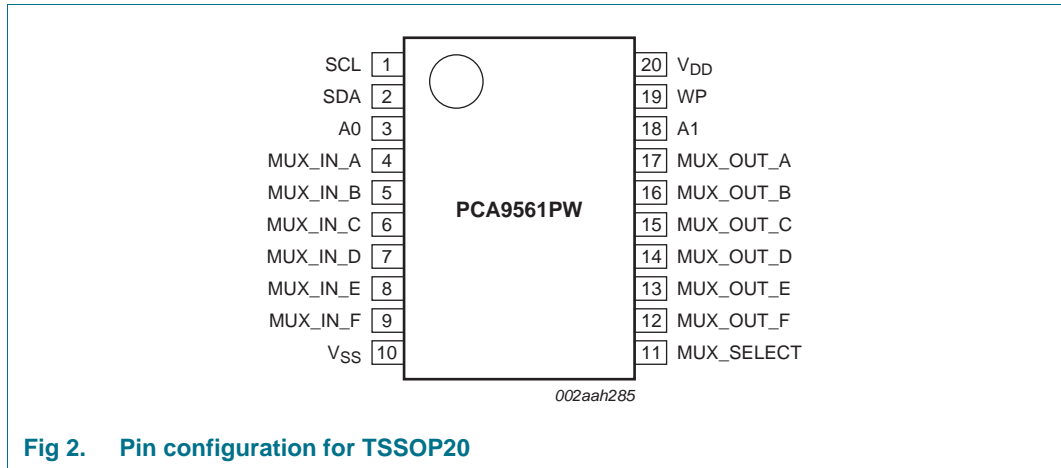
SCL 1
SDA 2
A0 3
MUX_IN_A 4
MUX_IN_B 5
MUX_IN_C 6
MUX_IN_D 7
MUX_IN_E 8
MUX_IN_F 9
$V_{SS}$ 10

PCA9561PW

20 $V_{DD}$
19 WP
18 A1
17 MUX_OUT_A
16 MUX_OUT_B
15 MUX_OUT_C
14 MUX_OUT_D
13 MUX_OUT_E
12 MUX_OUT_F
11 MUX_SELECT

002aah285

Fig 2. Pin configuration for TSSOP20